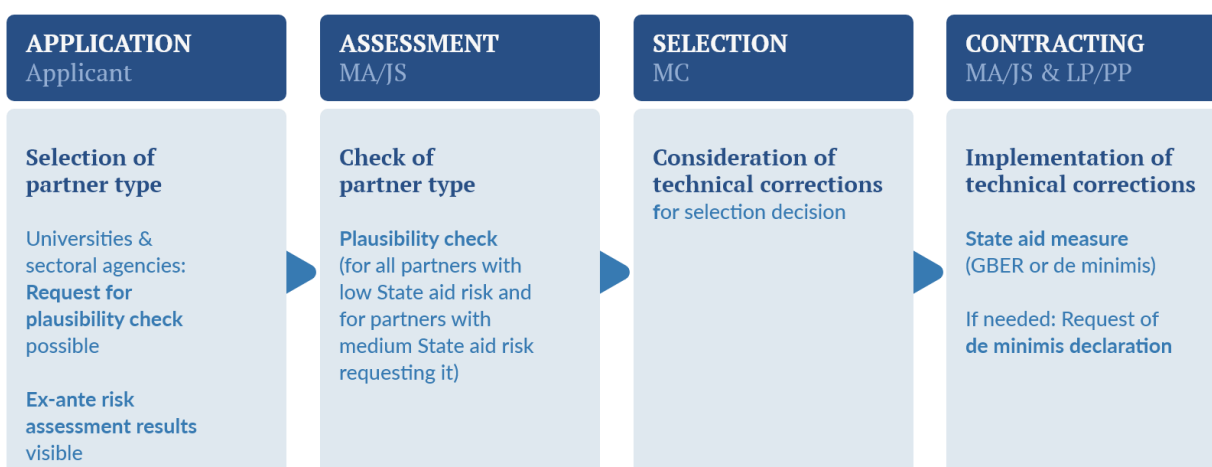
APPLICATION
Applicant

Selection of partner type

Universities & sectoral agencies: Request for plausibility check possible

Ex-ante risk assessment results visible

ASSESSMENT
MA/JS

Check of partner type

Plausibility check (for all partners with low State aid risk and for partners with medium State aid risk requesting it)

SELECTION
MC

Consideration of technical corrections for selection decision

CONTRACTING
MA/JS & LP/PP

Implementation of technical corrections

State aid measure (GBER or de minimis)

If needed: Request of de minimis declaration